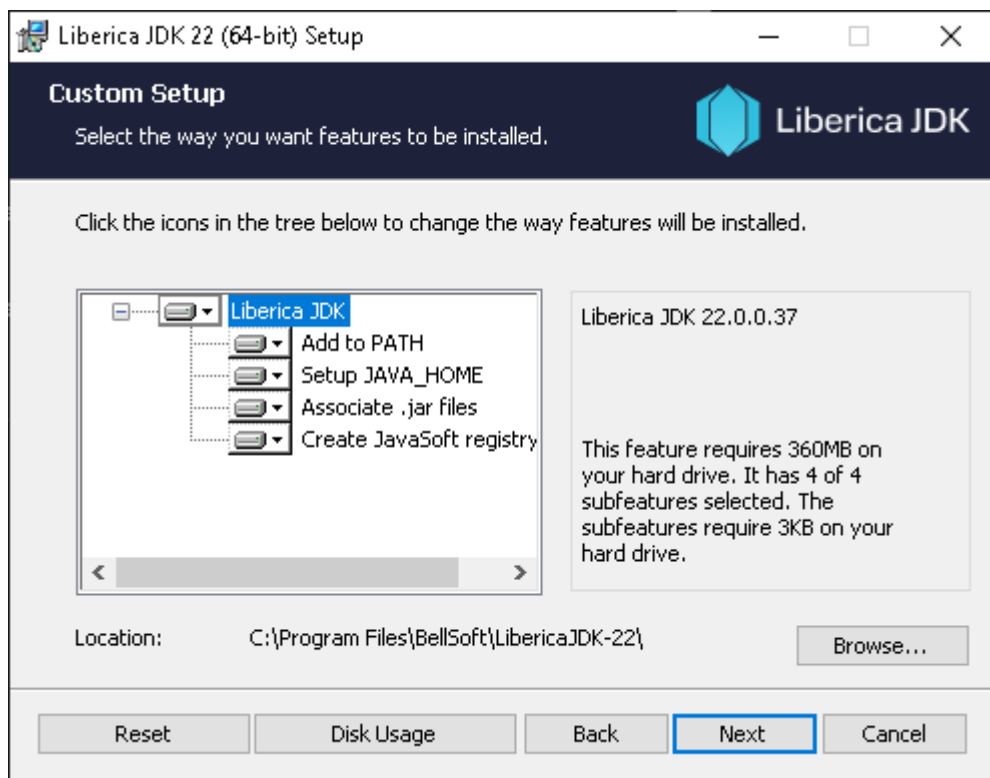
Liberica JDK 22 (64-bit) Setup

Custom Setup

Select the way you want features to be installed.

Liberica JDK

Click the icons in the tree below to change the way features will be installed.

Liberica JDK
Add to PATH
Setup JAVA_HOME
Associate .jar files
Create JavaSoft registry

Liberica JDK 22.0.0.37

This feature requires 360MB on your hard drive. It has 4 of 4 subfeatures selected. The subfeatures require 3KB on your hard drive.

Location: C:\Program Files\BellSoft\LibericaJDK-22\

Browse...

Reset Disk Usage Back Next Cancel